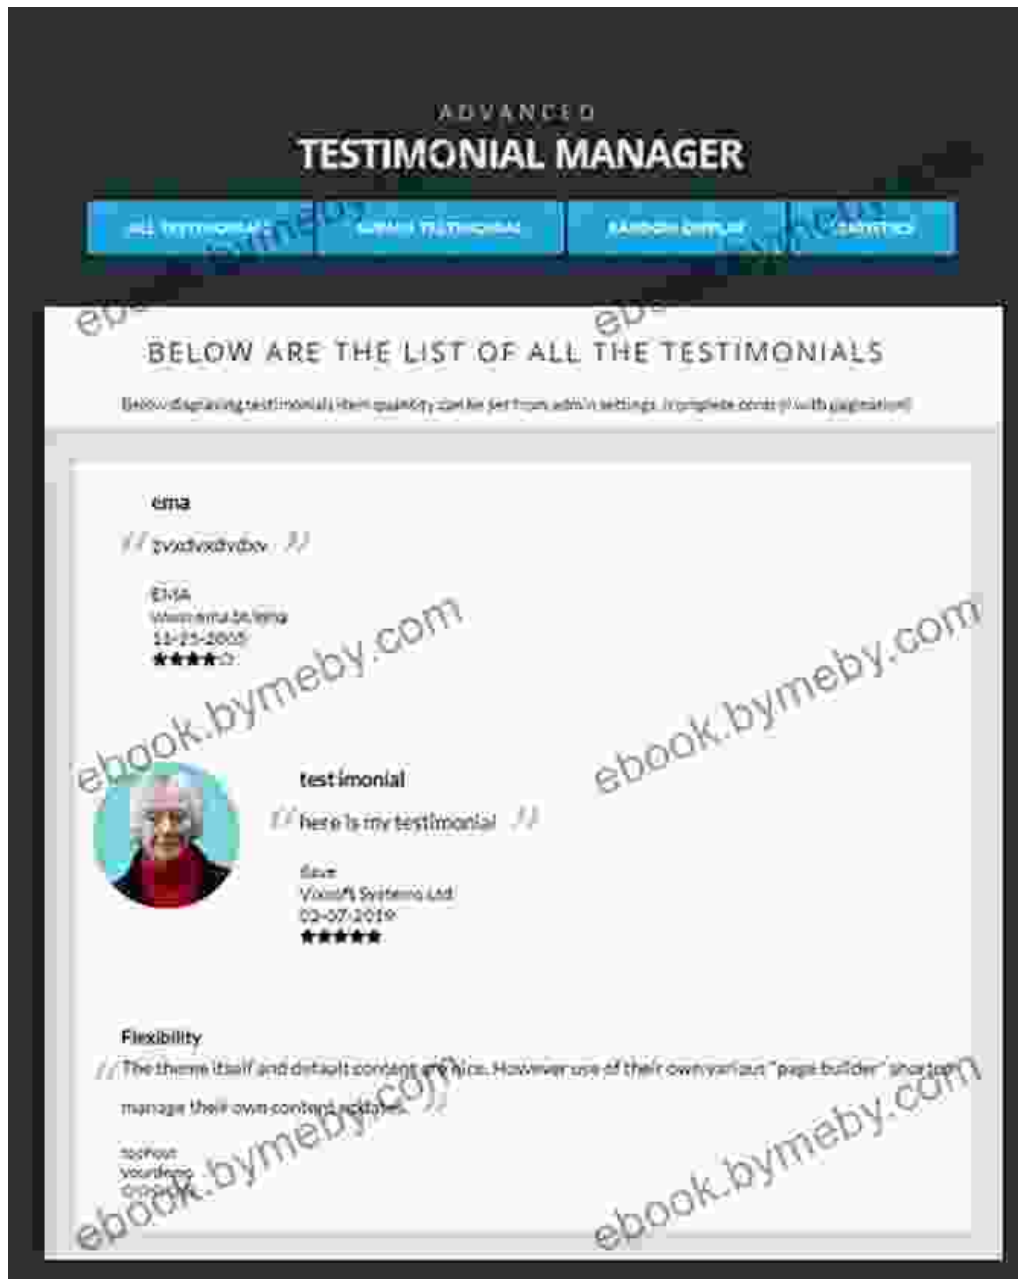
ADVANCED
TESTIMONIAL MANAGER

ALL TESTIMONIALS | SUBMIT TESTIMONIAL | RANDOM DISPLAY | STATISTICS

BELOW ARE THE LIST OF ALL THE TESTIMONIALS

Below displaying testimonials item quantity can be set from admin settings. (complete control with pagination)

ema

" zvxdvxdvdbv "

EMA
www.ema.te.tema
11-25-2005
★★★★☆

testimonial

" here is my testimonial "

dave
Vsoft Systems Ltd
02-07-2019
★★★★★

Flexibility

" The theme itself and default content are nice. However use of their own various "page builder" shortcodes manage their own content updates. "

sophout
yourdemo
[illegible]

ebook.bymeby.com